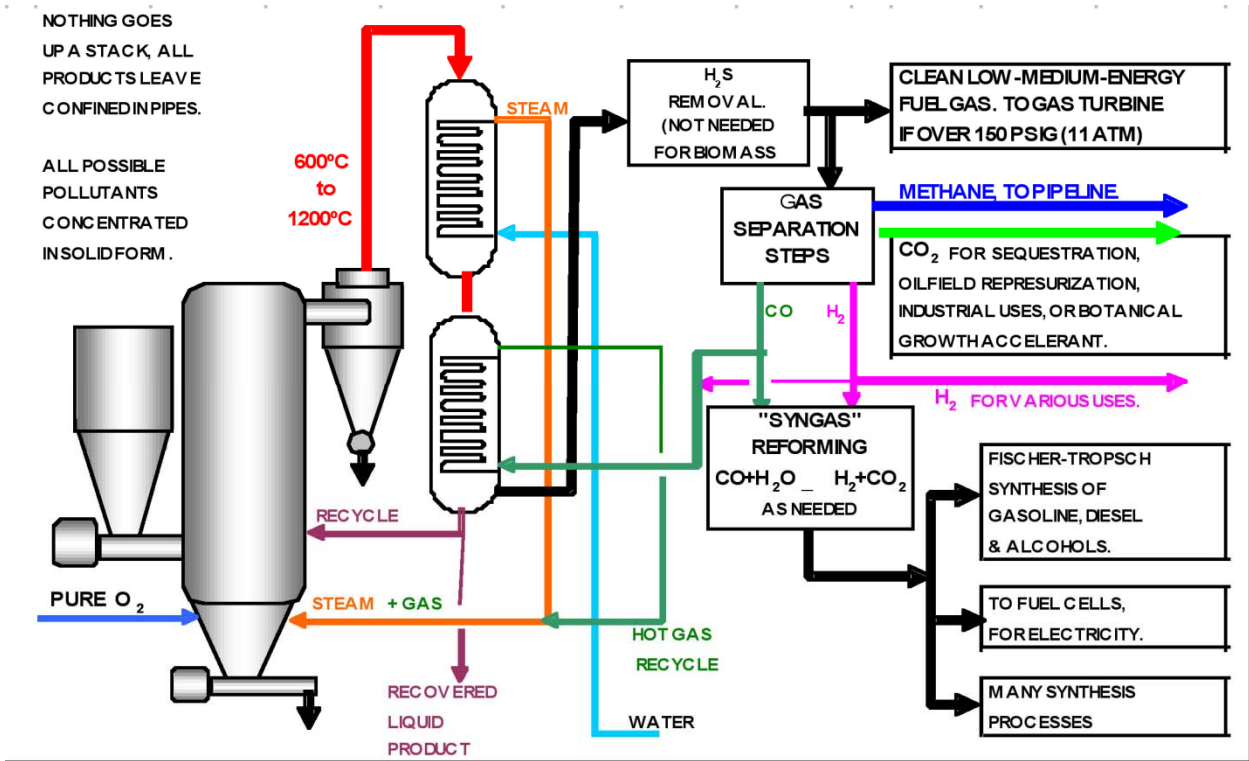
NOTHING GOES UP A STACK, ALL PRODUCTS LEAVE CONFINED IN PIPES.

ALL POSSIBLE POLLUTANTS CONCENTRATED IN SOLID FORM.

600ºC to 1200ºC

STEAM

$H_2S$ REMOVAL. (NOT NEEDED FOR BIOMASS

CLEAN LOW-MEDIUM-ENERGY FUEL GAS. TO GAS TURBINE IF OVER 150 PSIG (11 ATM)

GAS SEPARATION STEPS

METHANE, TO PIPELINE

$CO_2$ FOR SEQUESTRATION, OILFIELD REPRESURIZATION, INDUSTRIAL USES, OR BOTANICAL GROWTH ACCELERANT.

CO

$H_2$

$H_2$ FOR VARIOUS USES.

"SYNGAS" REFORMING $CO+H_2O$ _ $H_2+CO_2$ AS NEEDED

FISCHER-TROPSCH SYNTHESIS OF GASOLINE, DIESEL & ALCOHOLS.

TO FUEL CELLS, FOR ELECTRICITY.

MANY SYNTHESIS PROCESSES

RECYCLE

PURE $O_2$

STEAM + GAS

HOT GAS RECYCLE

RECOVERED LIQUID PRODUCT

WATER